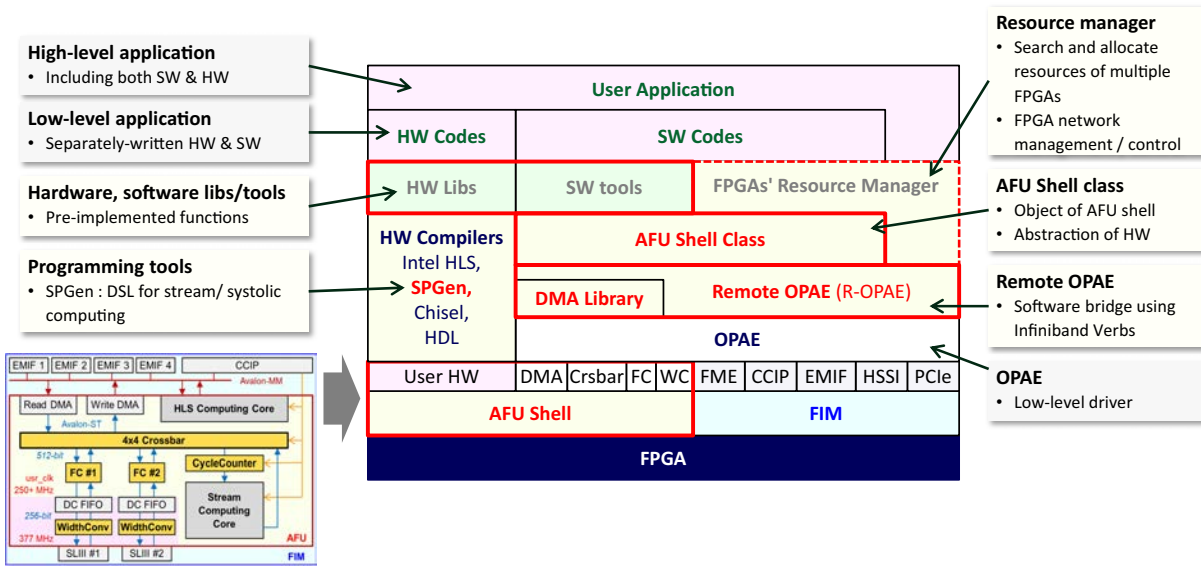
High-level application
• Including both SW & HW

Low-level application
• Separately-written HW & SW

Hardware, software libs/tools
• Pre-implemented functions

Programming tools
• SPGen : DSL for stream/ systolic computing

EMIF 1 EMIF 2 EMIF 3 EMIF 4 CCIP
Avalon-MM
Read DMA Write DMA HLS Computing Core
Avalon-ST
4x4 Crossbar
512-bit
FC #1 FC #2 CycleCounter
usr_clk
250+ MHz
DC FIFO DC FIFO
Stream Computing Core
256-bit
WidthConv WidthConv
377 MHz
AFU
SLIII #1 SLIII #2
FIM

User Application
HW Codes
SW Codes
HW Libs
SW tools
FPGAs' Resource Manager
HW Compilers
Intel HLS,
SPGen,
Chisel,
HDL
AFU Shell Class
DMA Library
Remote OPAE (R-OPAE)
OPAE
User HW
DMA
Crsbar
FC
WC
FME
CCIP
EMIF
HSSI
PCIe
AFU Shell
FIM
FPGA

Resource manager
• Search and allocate resources of multiple FPGAs
• FPGA network management / control

AFU Shell class
• Object of AFU shell
• Abstraction of HW

Remote OPAE
• Software bridge using Infiniband Verbs

OPAE
• Low-level driver